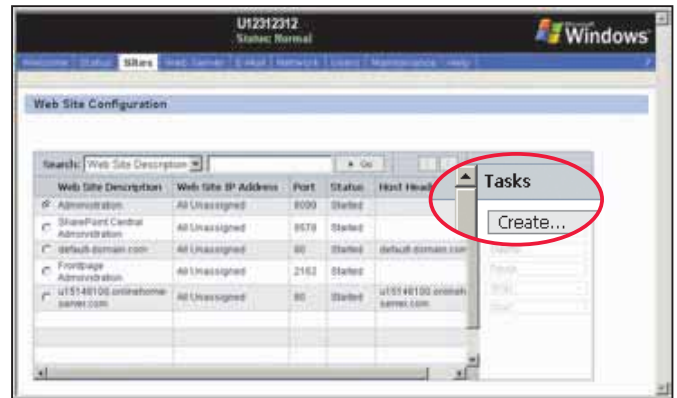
U12312312
Status: Normal

Microsoft Windows

Welcome | Status | Sites | Web Server | E-Mail | Network | Users | Maintenance | Help

Web Site Configuration

Search: Web Site Description ▾ | Go

| | Web Site Description | Web Site IP Address | Port | Status | Host Head |
|---|---|---|---|---|---|
| ◉ | Administration | All Unassigned | 8098 | Started | |
| ○ | SharePoint Central Administration | All Unassigned | 8578 | Started | |
| ○ | default-domain.com | All Unassigned | 80 | Started | default-domain.com |
| ○ | Frontpage Administration | All Unassigned | 2162 | Started | |
| ○ | u15146100.onlinehome-server.com | All Unassigned | 80 | Started | u15146100.onlineh server.com |

Tasks

Create...
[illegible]
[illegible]
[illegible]
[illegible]